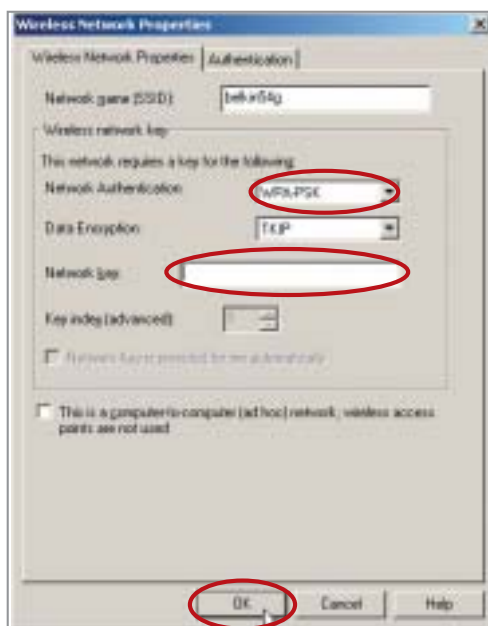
Wireless Network Properties

Wireless Network Properties | Authentication

Network name (SSID): belkin54g

Wireless network key

This network requires a key for the following:

Network Authentication: WPA-PSK

Data Encryption: TKIP

Network key:

Key index (advanced): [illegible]

The key is provided for me automatically

This is a computer-to-computer (ad hoc) network; wireless access points are not used

OK | Cancel | Help